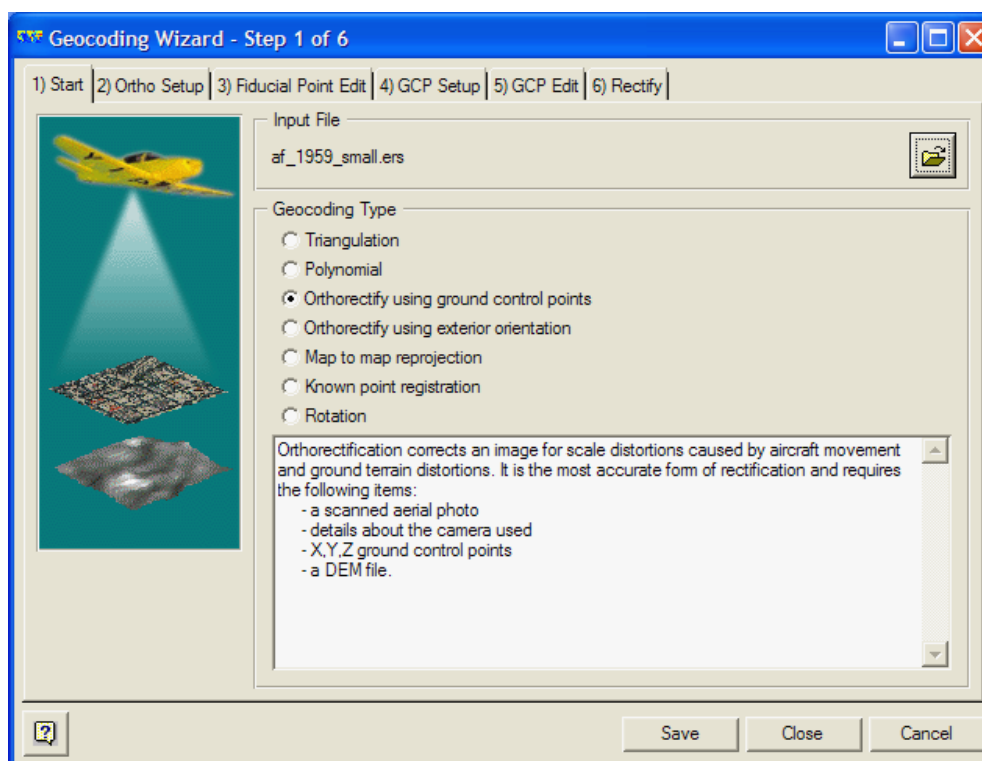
Geocoding Wizard - Step 1 of 6

1) Start | 2) Ortho Setup | 3) Fiducial Point Edit | 4) GCP Setup | 5) GCP Edit | 6) Rectify

Input File

af_1959_small.ers

Geocoding Type

Triangulation

Polynomial

Orthorectify using ground control points

Orthorectify using exterior orientation

Map to map reprojection

Known point registration

Rotation

Orthorectification corrects an image for scale distortions caused by aircraft movement and ground terrain distortions. It is the most accurate form of rectification and requires the following items:
- a scanned aerial photo
- details about the camera used
- X,Y,Z ground control points
- a DEM file.

Save Close Cancel